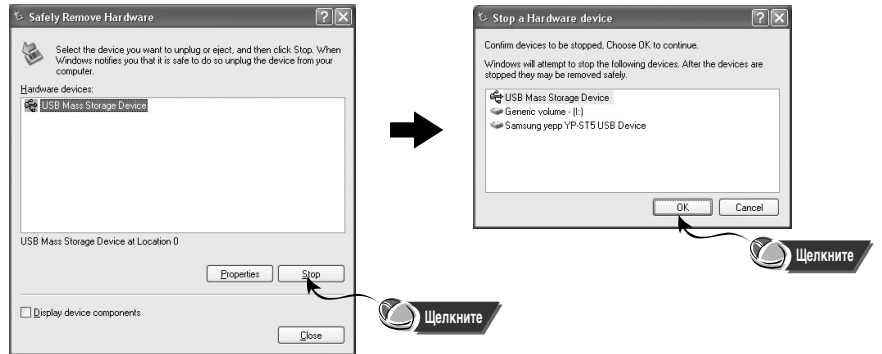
Safely Remove Hardware

Select the device you want to unplug or eject, and then click Stop. When Windows notifies you that it is safe to do so unplug the device from your computer.

Hardware devices:

USB Mass Storage Device

USB Mass Storage Device at Location 0

Properties

Stop

Display device components

Close

Щелкните

Stop a Hardware device

Confirm devices to be stopped, Choose OK to continue.

Windows will attempt to stop the following devices. After the devices are stopped they may be removed safely.

USB Mass Storage Device

Generic volume - (I:)

Samsung yepp YP-ST5 USB Device

OK

Cancel

Щелкните